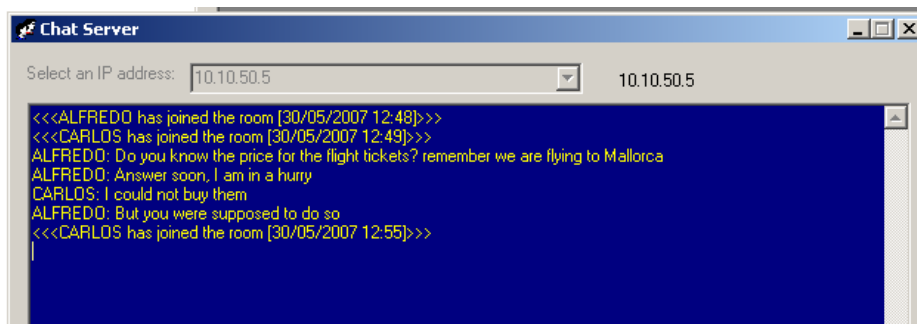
Chat Server

Select an IP address: 10.10.50.5

10.10.50.5

<<<ALFREDO has joined the room [30/05/2007 12:48]>>>
<<<CARLOS has joined the room [30/05/2007 12:49]>>>
ALFREDO: Do you know the price for the flight tickets? remember we are flying to Mallorca
ALFREDO: Answer soon, I am in a hurry
CARLOS: I could not buy them
ALFREDO: But you were supposed to do so
<<<CARLOS has joined the room [30/05/2007 12:55]>>>